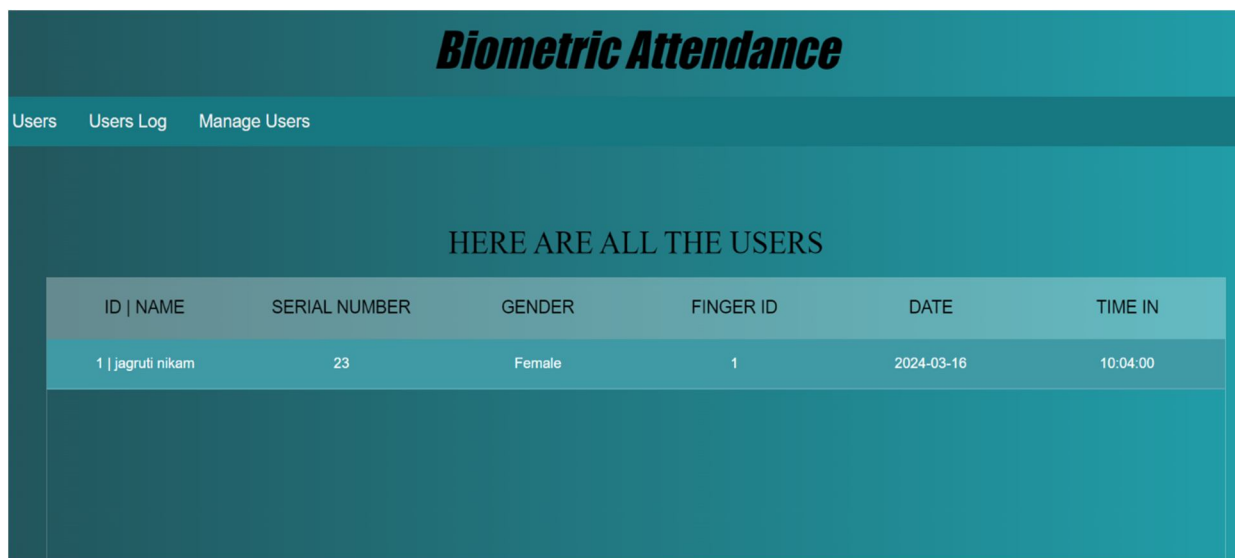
Biometric Attendance

Users Users Log Manage Users

HERE ARE ALL THE USERS

| ID \| NAME | SERIAL NUMBER | GENDER | FINGER ID | DATE | TIME IN |
|---|---|---|---|---|---|
| 1 \| jagruti nikam | 23 | Female | 1 | 2024-03-16 | 10:04:00 |